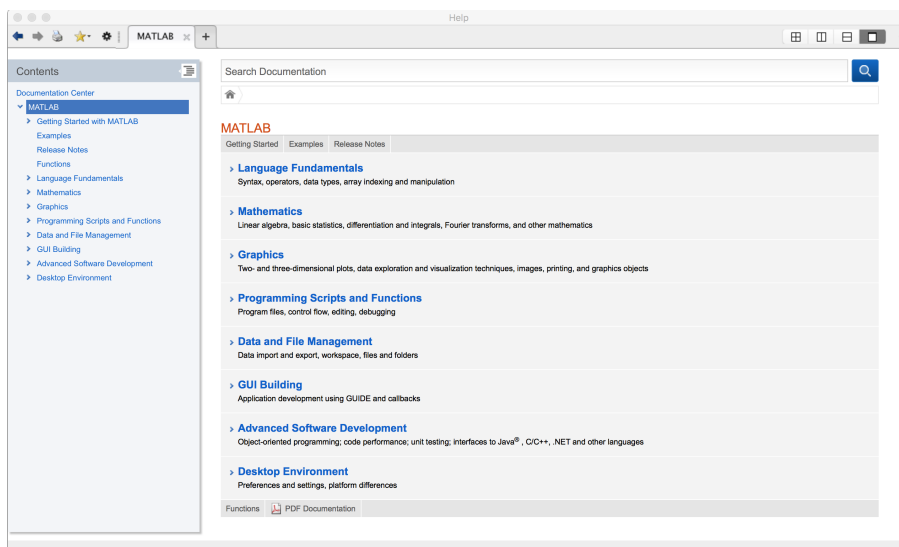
Help

MATLAB

Contents

Documentation Center
MATLAB
Getting Started with MATLAB
Examples
Release Notes
Functions
Language Fundamentals
Mathematics
Graphics
Programming Scripts and Functions
Data and File Management
GUI Building
Advanced Software Development
Desktop Environment

Search Documentation

MATLAB

| Getting Started | Examples | Release Notes |
|---|---|---|

› Language Fundamentals
Syntax, operators, data types, array indexing and manipulation

› Mathematics
Linear algebra, basic statistics, differentiation and integrals, Fourier transforms, and other mathematics

› Graphics
Two- and three-dimensional plots, data exploration and visualization techniques, images, printing, and graphics objects

› Programming Scripts and Functions
Program files, control flow, editing, debugging

› Data and File Management
Data import and export, workspace, files and folders

› GUI Building
Application development using GUIDE and callbacks

› Advanced Software Development
Object-oriented programming; code performance; unit testing; interfaces to Java® , C/C++, .NET and other languages

› Desktop Environment
Preferences and settings, platform differences

| Functions | PDF Documentation |
|---|---|